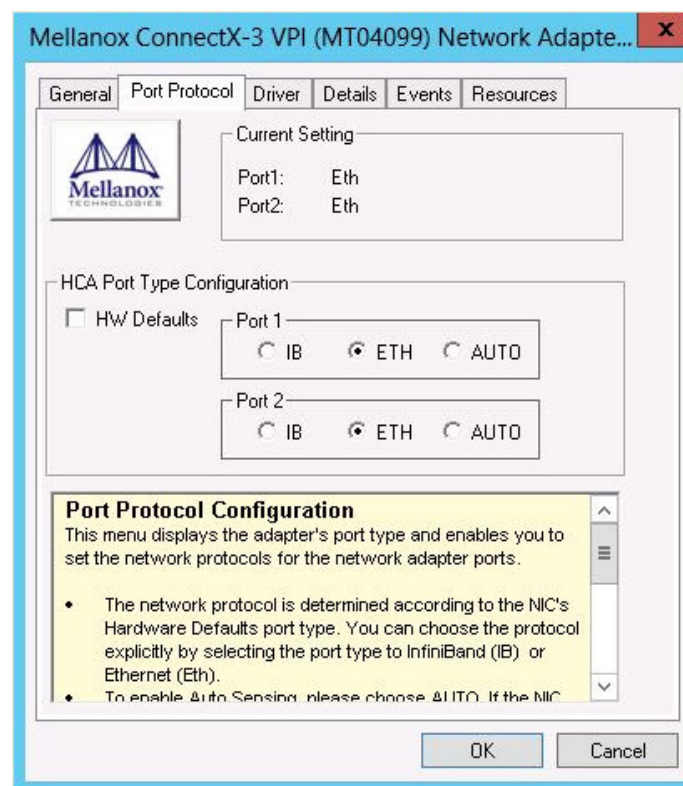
Mellanox ConnectX-3 VPI (MT04099) Network Adapte...

General | Port Protocol | Driver | Details | Events | Resources

Mellanox TECHNOLOGIES

Current Setting
Port1: Eth
Port2: Eth

HCA Port Type Configuration
HW Defaults
Port 1
IB ETH AUTO
Port 2
IB ETH AUTO

Port Protocol Configuration
This menu displays the adapter's port type and enables you to set the network protocols for the network adapter ports.

• The network protocol is determined according to the NIC's Hardware Defaults port type. You can choose the protocol explicitly by selecting the port type to InfiniBand (IB) or Ethernet (Eth).
• To enable Auto Sensing, please choose AUTO. If the NIC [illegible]

OK Cancel